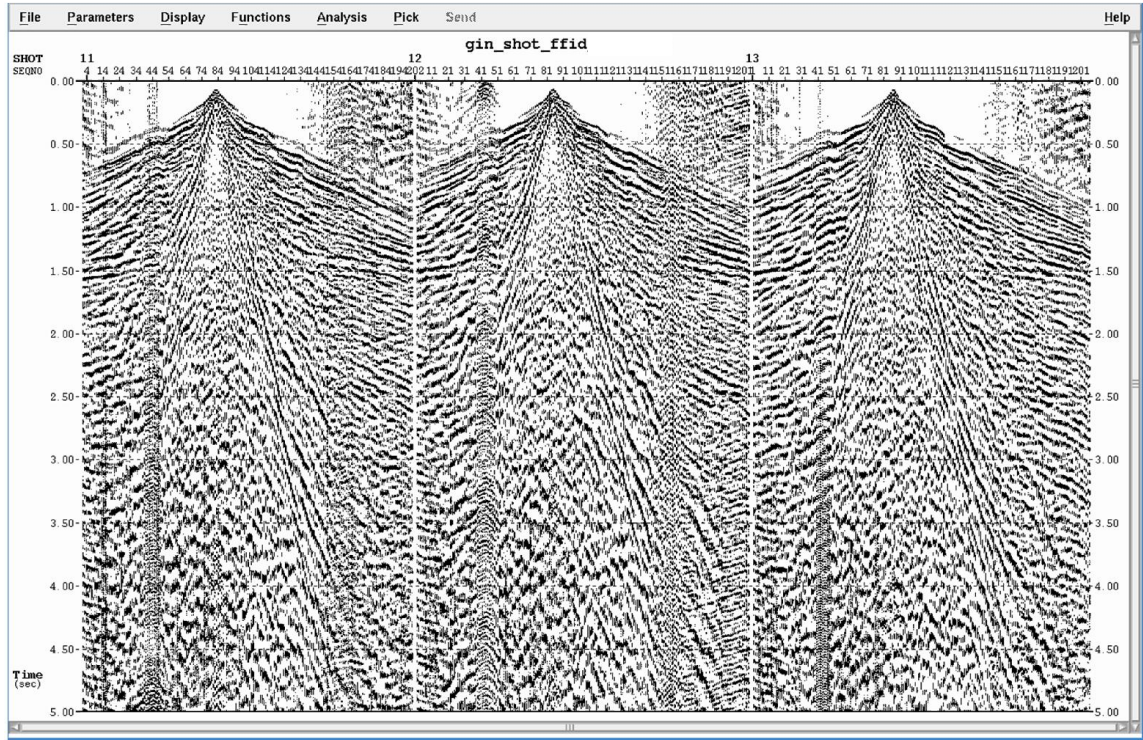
File Parameters Display Functions Analysis Pick Send Help

gin_shot_ffid

SHOT
SEQNO

11
4 14 24 34 44 54 64 74 84 94 104 114 124 134 144 154 164 174 184 194 202

12
11 21 31 41 51 61 71 81 91 101 111 121 131 141 151 161 171 181 191 201

13
11 21 31 41 51 61 71 81 91 101 111 121 131 141 151 161 171 181 191 201

0.00
0.50
1.00
1.50
2.00
2.50
3.00
3.50
4.00
4.50
5.00

Time
(sec)

0.00
0.50
1.00
1.50
2.00
2.50
3.00
3.50
4.00
4.50
5.00